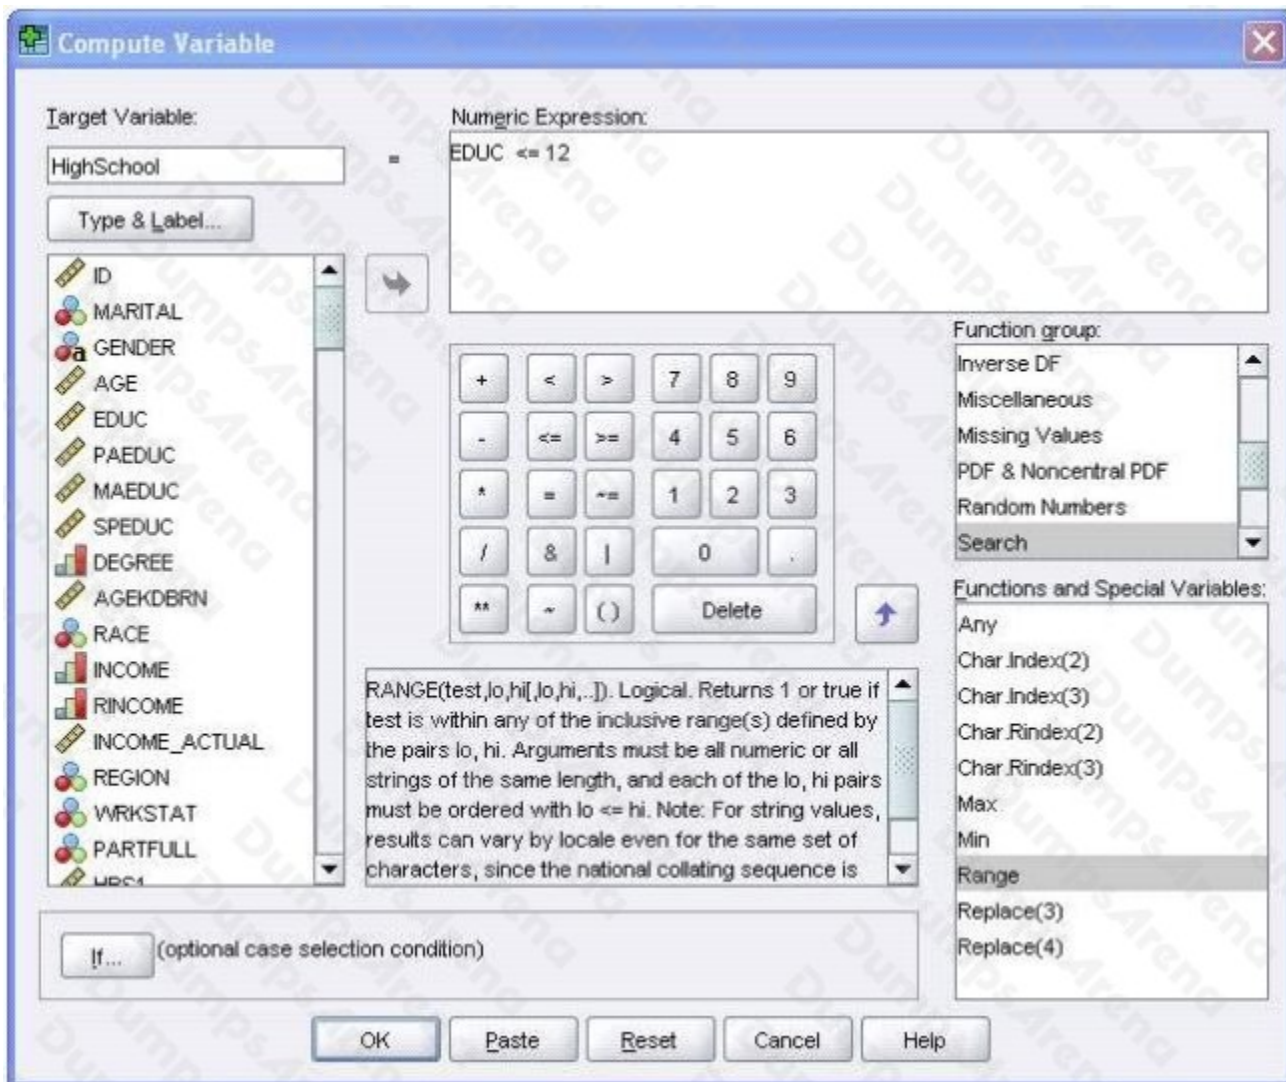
Compute Variable

Target Variable:

HighSchool

=

Type & Label...

ID
MARITAL
GENDER
AGE
EDUC
PAEDUC
MAEDUC
SPEDUC
DEGREE
AGEKDBRN
RACE
INCOME
RINCOME
INCOME_ACTUAL
REGION
WRKSTAT
PARTFULL
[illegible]

Numeric Expression:

EDUC <= 12

| + | < | > | 7 | 8 | 9 |
|---|---|---|---|---|---|
| - | <= | >= | 4 | 5 | 6 |
| * | = | ~= | 1 | 2 | 3 |
| / | & | \| | 0 | | . |
| ** | ~ | ( ) | Delete | | |

RANGE(test,lo,hi[,lo,hi,..]). Logical. Returns 1 or true if test is within any of the inclusive range(s) defined by the pairs lo, hi. Arguments must be all numeric or all strings of the same length, and each of the lo, hi pairs must be ordered with lo <= hi. Note: For string values, results can vary by locale even for the same set of characters, since the national collating sequence is

Function group:

Inverse DF
Miscellaneous
Missing Values
PDF & Noncentral PDF
Random Numbers
Search

Functions and Special Variables:

Any
Char.Index(2)
Char.Index(3)
Char.Rindex(2)
Char.Rindex(3)
Max
Min
Range
Replace(3)
Replace(4)

If... (optional case selection condition)

OK Paste Reset Cancel Help